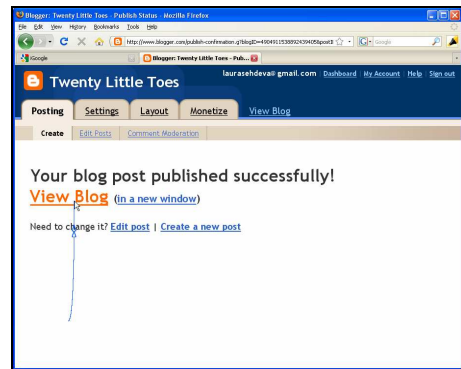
Blogger: Twenty Little Toes - Publish Status - Mozilla Firefox

File Edit View History Bookmarks Tools Help

http://www.blogger.com/publish-confirmation.g?blogID=4904915388924394058postI

Google

iGoogle

Blogger: Twenty Little Toes - Pub...

Twenty Little Toes

laurasehdeva@gmail.com | Dashboard | My Account | Help | Sign out

Posting Settings Layout Monetize View Blog

Create Edit Posts Comment Moderation

Your blog post published successfully!

View Blog (in a new window)

Need to change it? Edit post | Create a new post